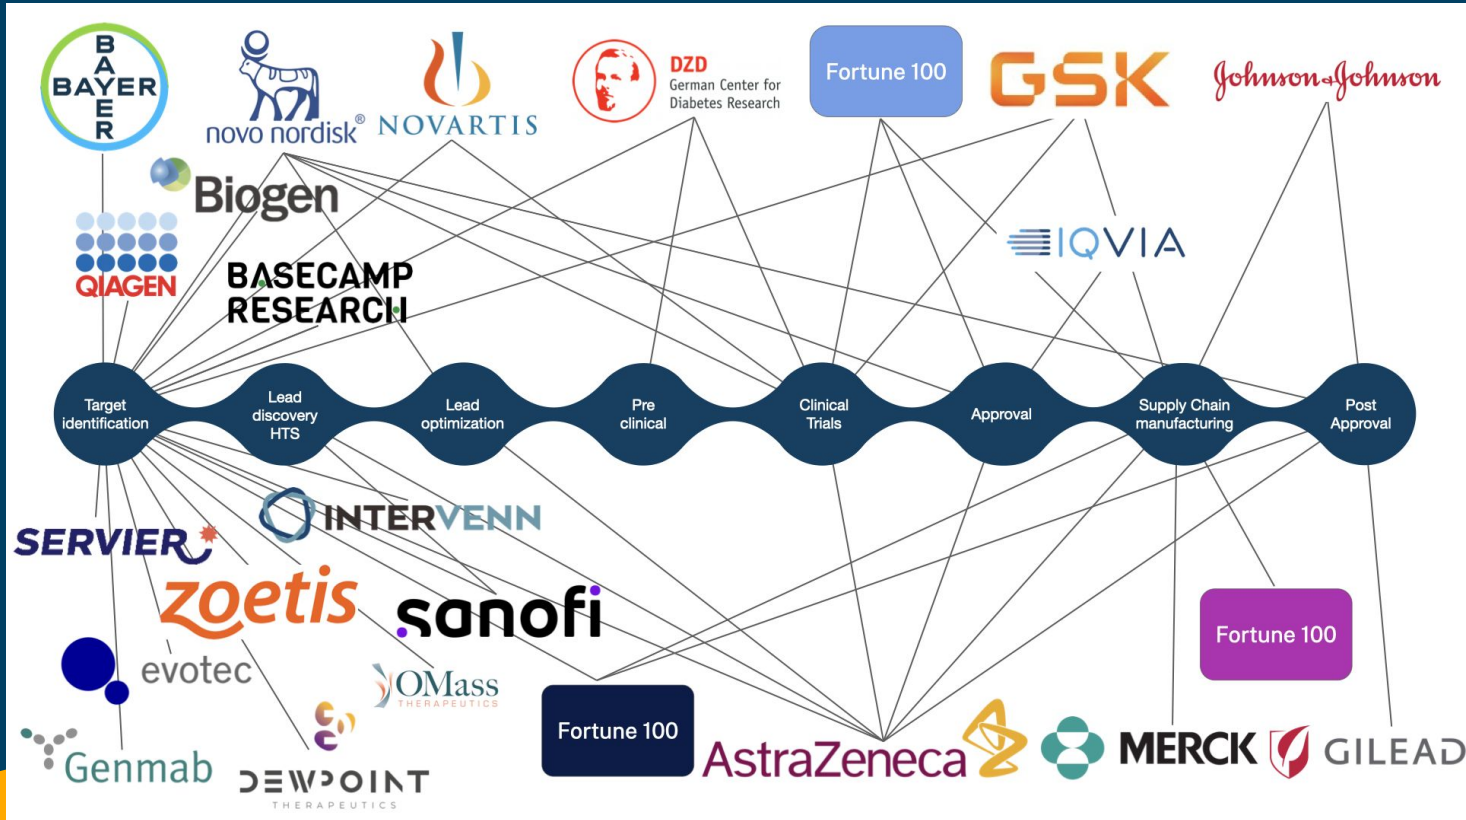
BAYER
novo nordisk®
NOVARTIS
DZD German Center for Diabetes Research
Fortune 100
GSK
Johnson&Johnson
Biogen
QIAGEN
BASECAMP RESEARCH
IQVIA

Target identification
Lead discovery HTS
Lead optimization
Pre clinical
Clinical Trials
Approval
Supply Chain manufacturing
Post Approval

SERVIER
INTERVENN
zoetis
sanofi
evotec
OMass THERAPEUTICS
Fortune 100
Fortune 100
Genmab
DEWPOINT THERAPEUTICS
AstraZeneca
MERCK
GILEAD